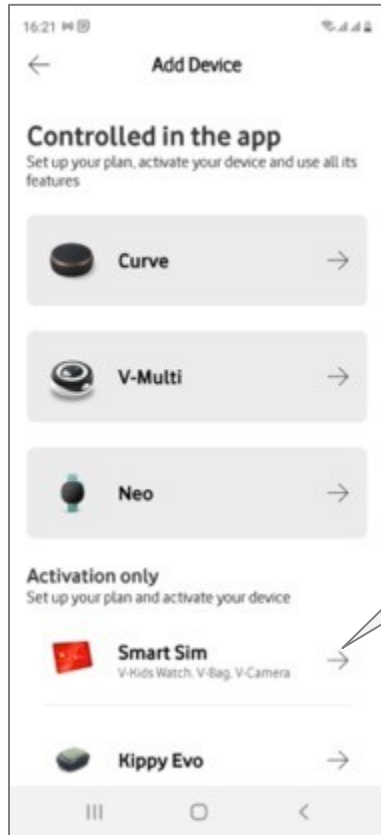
16:21

Add Device

Controlled in the app
Set up your plan, activate your device and use all its features

Curve

V-Multi

Neo

Activation only
Set up your plan and activate your device

Smart Sim
V-Kids Watch, V-Bag, V-Camera

Kippy Evo